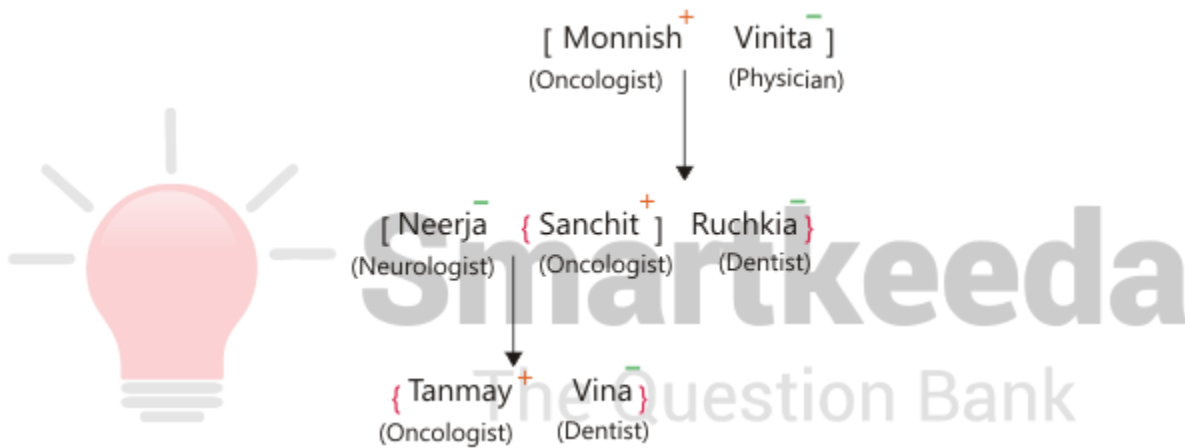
[ Monnish$^+$ Vinita$^-$ ]
(Oncologist) (Physician)

[ Neerja$^-$ { Sanchit$^+$ ] Ruchkia$^-$ }
(Neurologist) (Oncologist) (Dentist)

{ Tanmay$^+$ Vina$^-$ }
(Oncologist) (Dentist)

Smartkeeda
The Question Bank